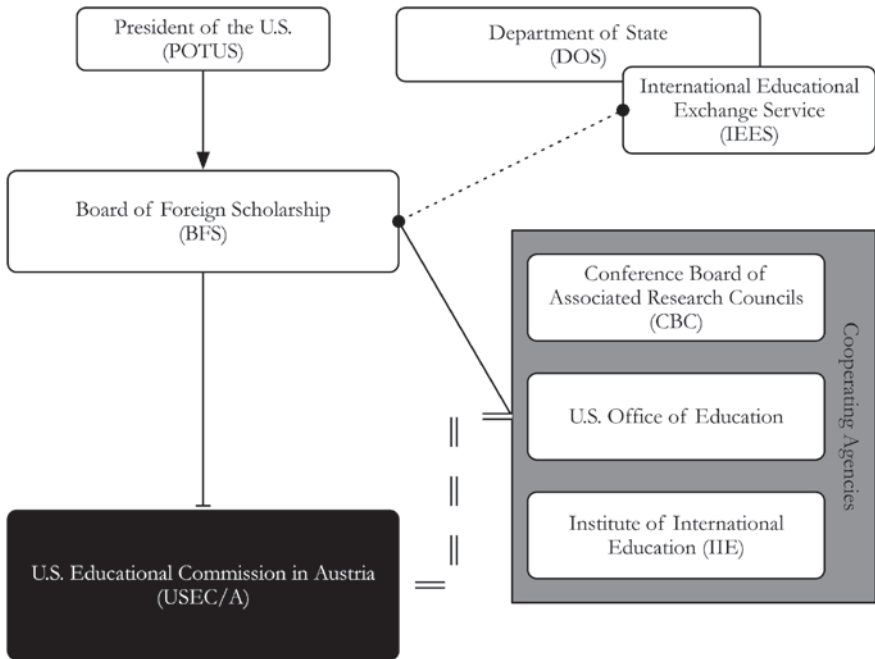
President of the U.S.
(POTUS)

Department of State
(DOS)

International Educational
Exchange Service
(IEES)

Board of Foreign Scholarship
(BFS)

Conference Board of
Associated Research Councils
(CBC)

U.S. Office of Education

Institute of International
Education (IIE)

Cooperating Agencies

U.S. Educational Commission in Austria
(USEC/A)